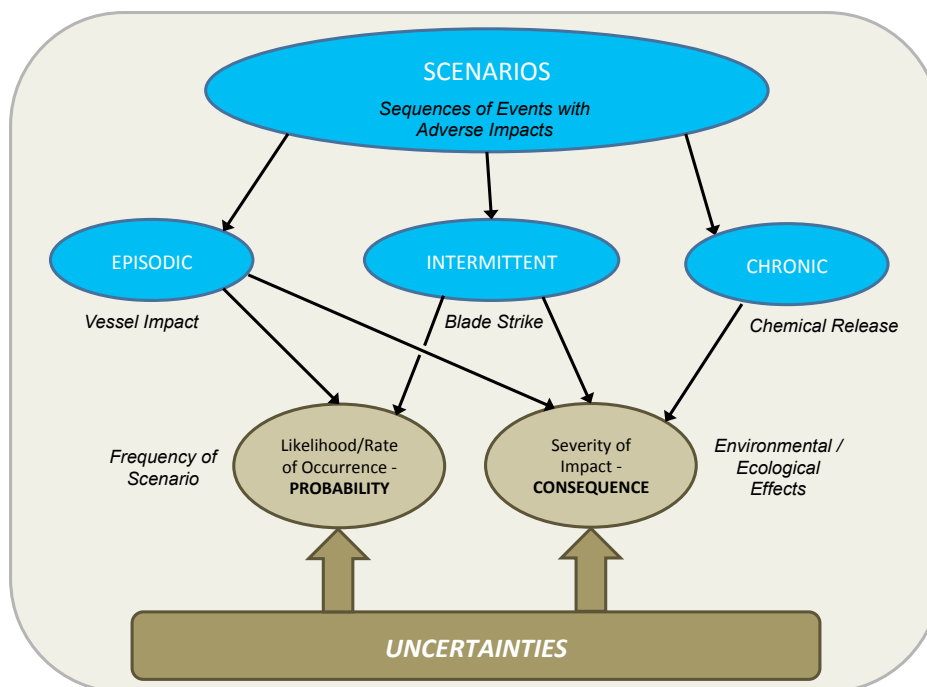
SCENARIOS

Sequences of Events with Adverse Impacts

EPISODIC

INTERMITTENT

CHRONIC

Vessel Impact

Blade Strike

Chemical Release

Frequency of Scenario

Likelihood/Rate of Occurrence - PROBABILITY

Severity of Impact - CONSEQUENCE

Environmental / Ecological Effects

UNCERTAINTIES